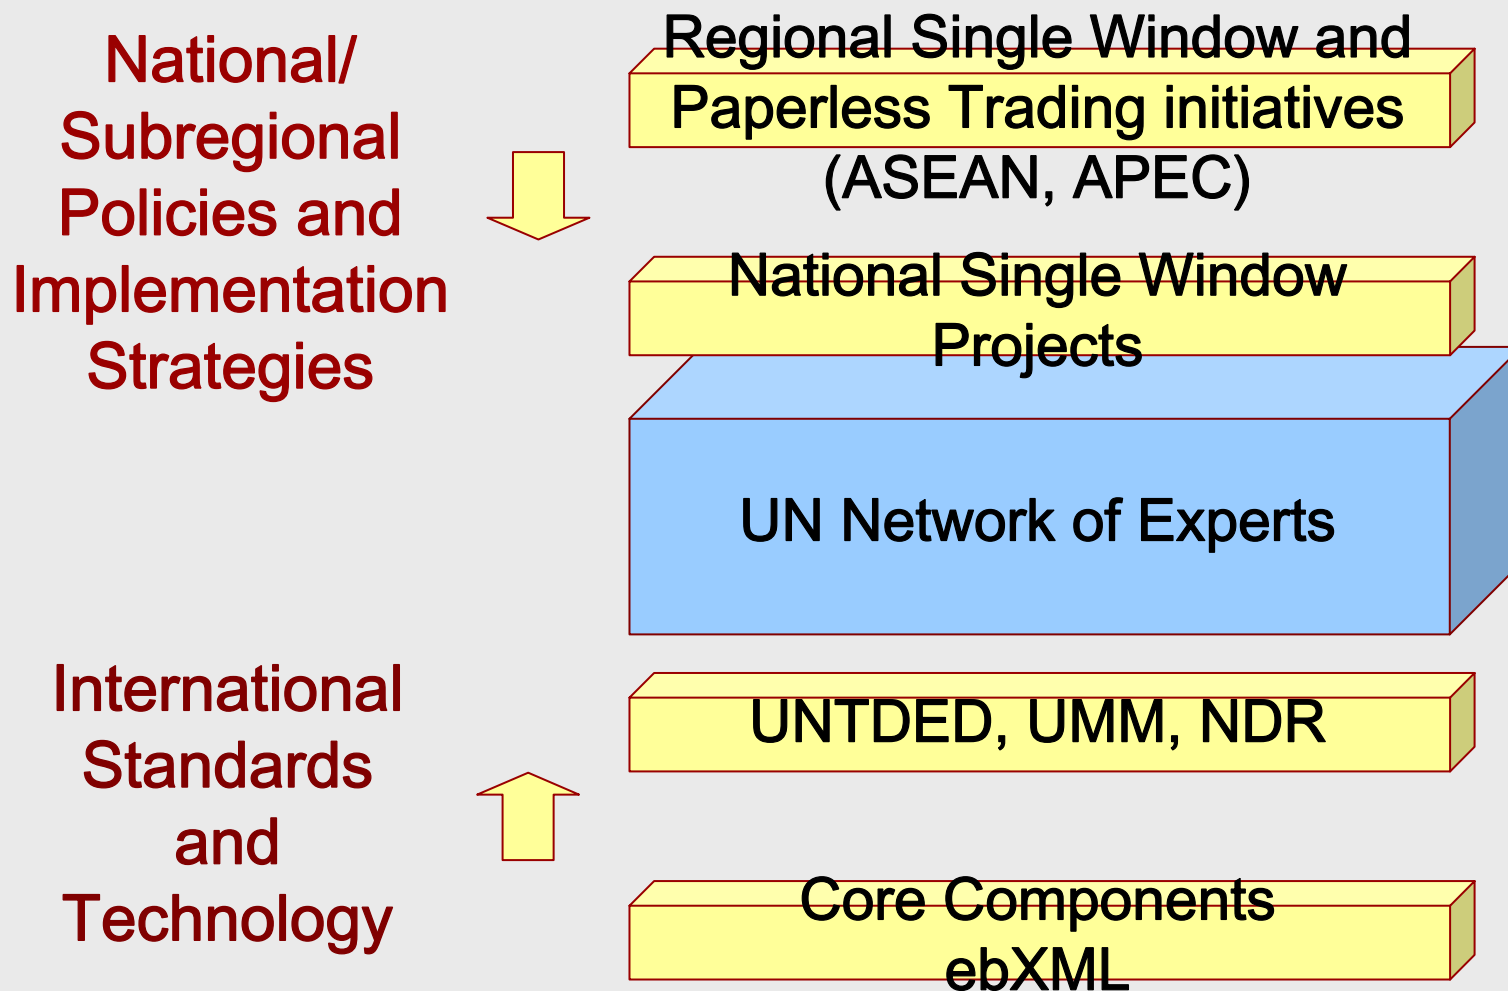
National/ Subregional Policies and Implementation Strategies

Regional Single Window and Paperless Trading initiatives (ASEAN, APEC)

National Single Window Projects

UN Network of Experts

International Standards and Technology

UNTDED, UMM, NDR

Core Components ebXML